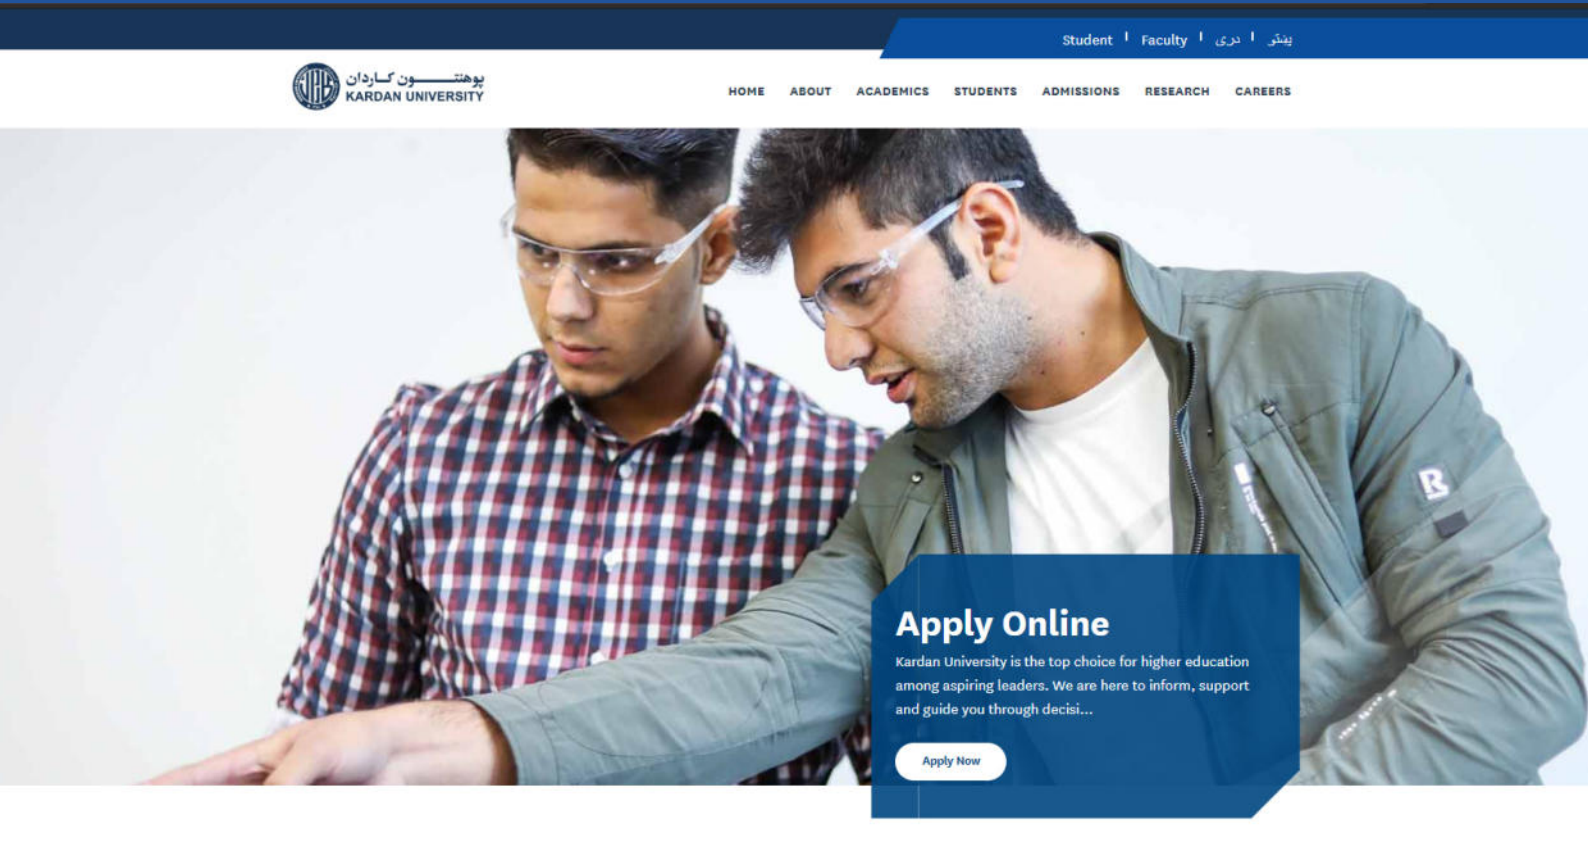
Student | Faculty | دری | پښتو

پوهنتون کاردان
KARDAN UNIVERSITY

HOME ABOUT ACADEMICS STUDENTS ADMISSIONS RESEARCH CAREERS

R

Apply Online

Kardan University is the top choice for higher education among aspiring leaders. We are here to inform, support and guide you through decisi...

Apply Now